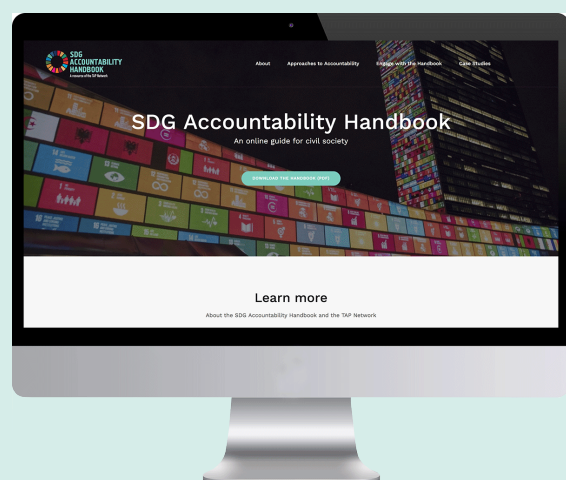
SDG ACCOUNTABILITY HANDBOOK
A resource of the TAP Network

About Approaches to Accountability Engage with the Handbook Case Studies

SDG Accountability Handbook
An online guide for civil society

DOWNLOAD THE HANDBOOK (PDF)

Learn more
About the SDG Accountability Handbook and the TAP Network